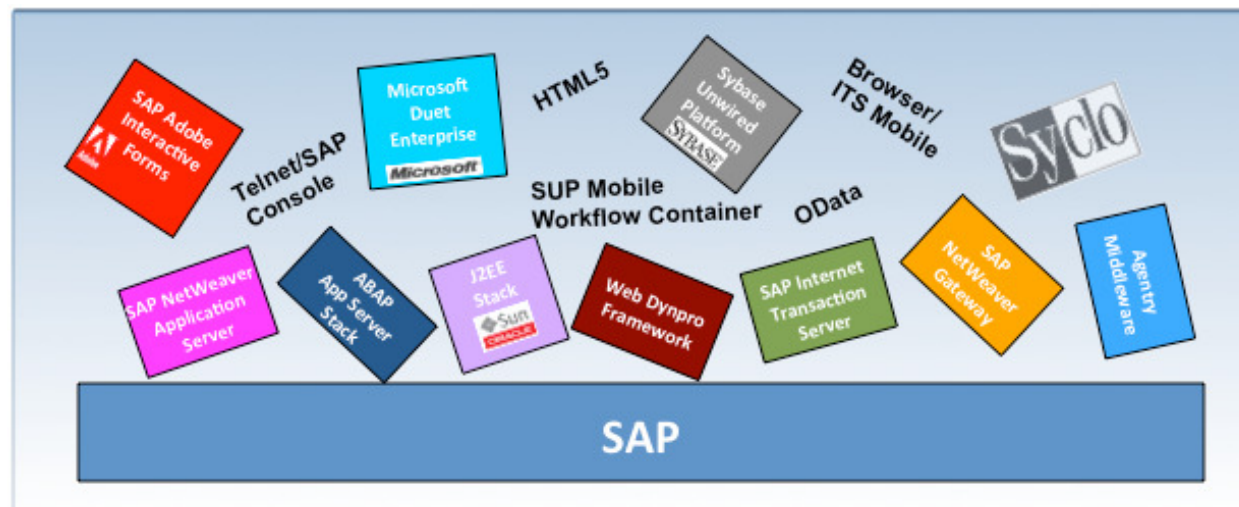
SAP Adobe Interactive Forms
Adobe
Microsoft Duet Enterprise
Microsoft
HTML5
Sybase Unwired Platform
SYBASE
Browser/ ITS Mobile
Syclo
Telnet/SAP Console
SUP Mobile Workflow Container
OData
SAP NetWeaver Application Server
ABAP App Server Stack
J2EE Stack
Sun
ORACLE
Web Dynpro Framework
SAP Internet Transaction Server
SAP NetWeaver Gateway
Agentry Middleware
SAP